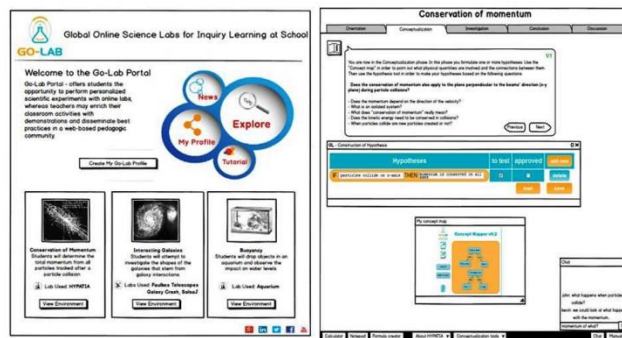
GO-LAB

Global Online Science Labs for Inquiry Learning at School

Welcome to the Go-Lab Portal

Go-Lab Portal - offers students the opportunity to perform personalized scientific experiments with online labs, whereas teachers may enrich their classroom activities with demonstrations and disseminate best practices in a web-based pedagogic community.

News

Explore

My Profile

Tutorial

Create My Go-Lab Profile

Conservation of Momentum
Students will determine the total momentum from all particles tracked after a particle collision.

Lab Used: HYPATIA

View Environment

Interacting Galaxies
Students will attempt to investigate the shapes of the galaxies that stem from galaxy interactions.

Labs Used: Faulkes Telescopes Galaxy Crash, SalsaJ

View Environment

Buoyancy
Students will drop objects in an aquarium and observe the impact on water levels.

Lab Used: Aquarium

View Environment

Conservation of momentum

Orientation | Conceptualization | Investigation | Conclusion | Discussion

V1

You are now in the Conceptualization phase. In this phase you formulate one or more hypotheses. Use the "Concept map" in order to point out what physical quantities are involved and the connections between them. Then use the hypothesis tool in order to make your hypothesis based on the following questions.

Does the momentum also apply to the plane perpendicular to the beams' direction (x-y plane) during particle collisions?

- Does the momentum depend on the direction of the velocity?
- What is an isolated system?
- What does "conservation of momentum" really mean?
- Does the kinetic energy need to be conserved in collisions?
- When particles collide are new particles created or not?

Previous | Next

Construction of Hypothesis

| | Hypotheses | to test | approved | add new |
|---|---|---|---|---|
| IF | particles collide on x-axis THEN momentum is conserved in all axes | | | |
| | | | | edit |
| | | | | delete |

My concept map

Concept Mapper v0.2

Chat

john: what happens when particles collide?

kevin: we could look at what happens with the momentum.

momentum of what?

Calculator | Notepad | Formula creator | About HYPATIA | Conceptualization tools | Chat